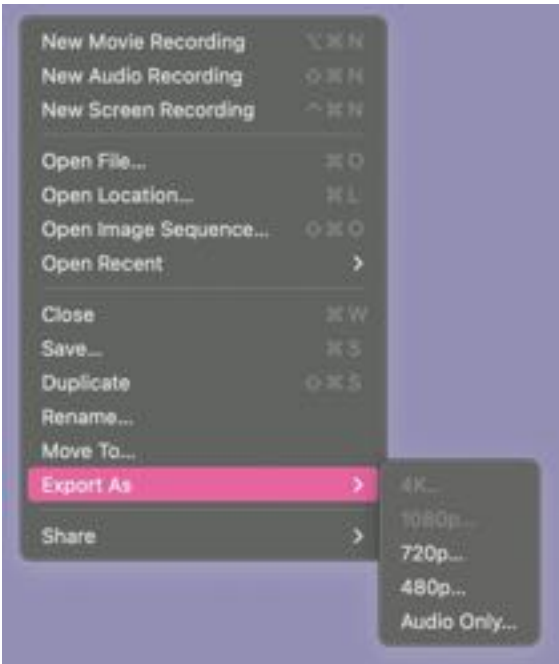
New Movie Recording ⌥⌘N
New Audio Recording ⇧⌘N
New Screen Recording ^⌘N

Open File... ⌘O
Open Location... ⌘L
Open Image Sequence... ⇧⌘O
Open Recent >

Close ⌘W
Save... ⌘S
Duplicate ⇧⌘S
Rename...
Move To...
Export As >

Share >

4K...
1080p...
720p...
480p...
Audio Only...